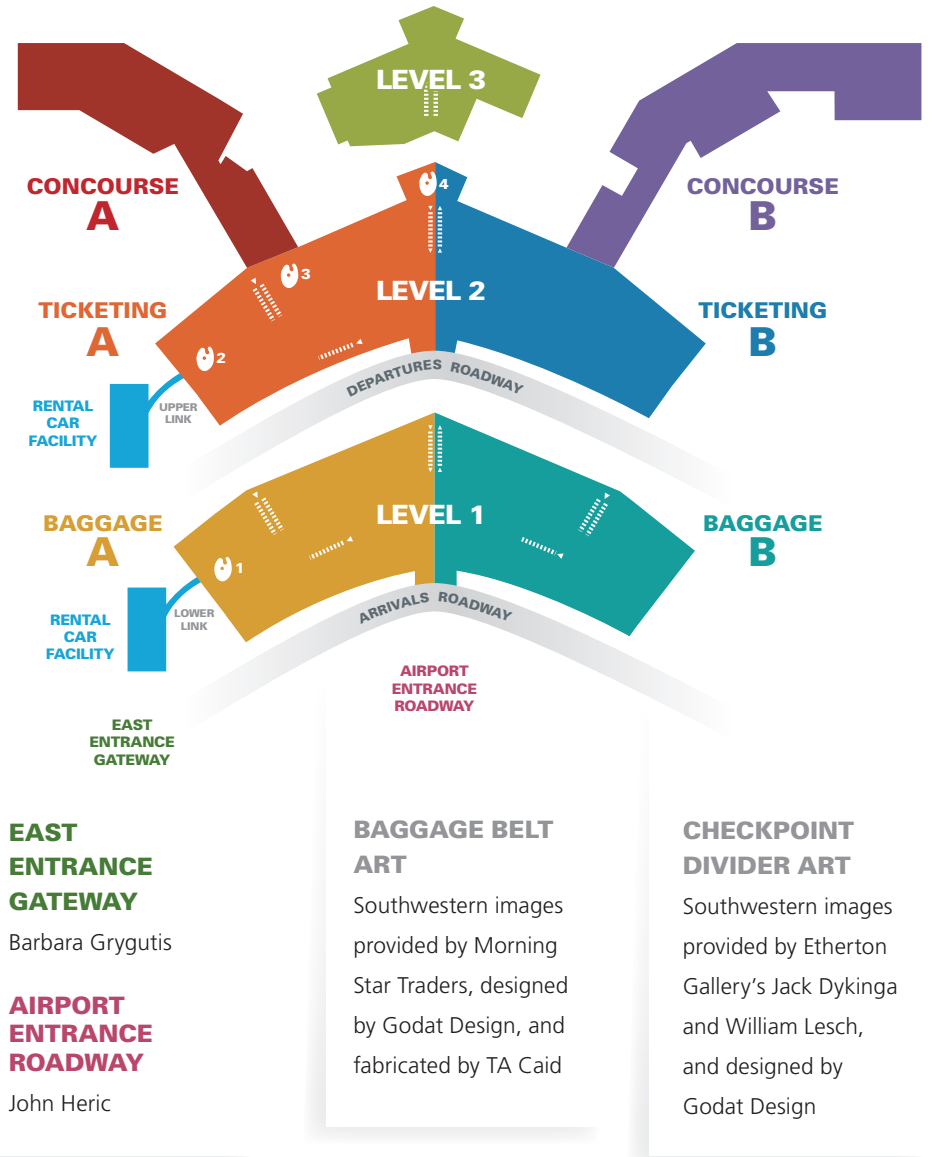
LEVEL 3

CONCOURSE
A

CONCOURSE
B

4

3

LEVEL 2

TICKETING
A

TICKETING
B

2

DEPARTURES ROADWAY

RENTAL
CAR
FACILITY

UPPER
LINK

LEVEL 1

BAGGAGE
A

BAGGAGE
B

1

ARRIVALS ROADWAY

RENTAL
CAR
FACILITY

LOWER
LINK

AIRPORT
ENTRANCE
ROADWAY

EAST
ENTRANCE
GATEWAY

EAST ENTRANCE GATEWAY
Barbara Grygutis

AIRPORT ENTRANCE ROADWAY
John Heric

BAGGAGE BELT ART
Southwestern images provided by Morning Star Traders, designed by Godat Design, and fabricated by TA Caid

CHECKPOINT DIVIDER ART
Southwestern images provided by Etherton Gallery's Jack Dykinga and William Lesch, and designed by Godat Design